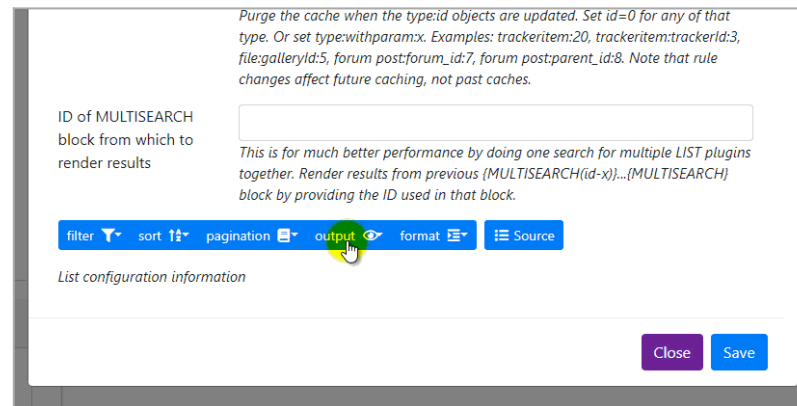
Purge the cache when the type:id objects are updated. Set id=0 for any of that type. Or set type:withparam:x. Examples: trackeritem:20, trackeritem:trackerId:3, file:galleryId:5, forum post:forum_id:7, forum post:parent_id:8. Note that rule changes affect future caching, not past caches.

ID of MULTISEARCH block from which to render results

This is for much better performance by doing one search for multiple LIST plugins together. Render results from previous {MULTISEARCH(id-x)}...{MULTISEARCH} block by providing the ID used in that block.

filter sort pagination output format Source

List configuration information

Close Save